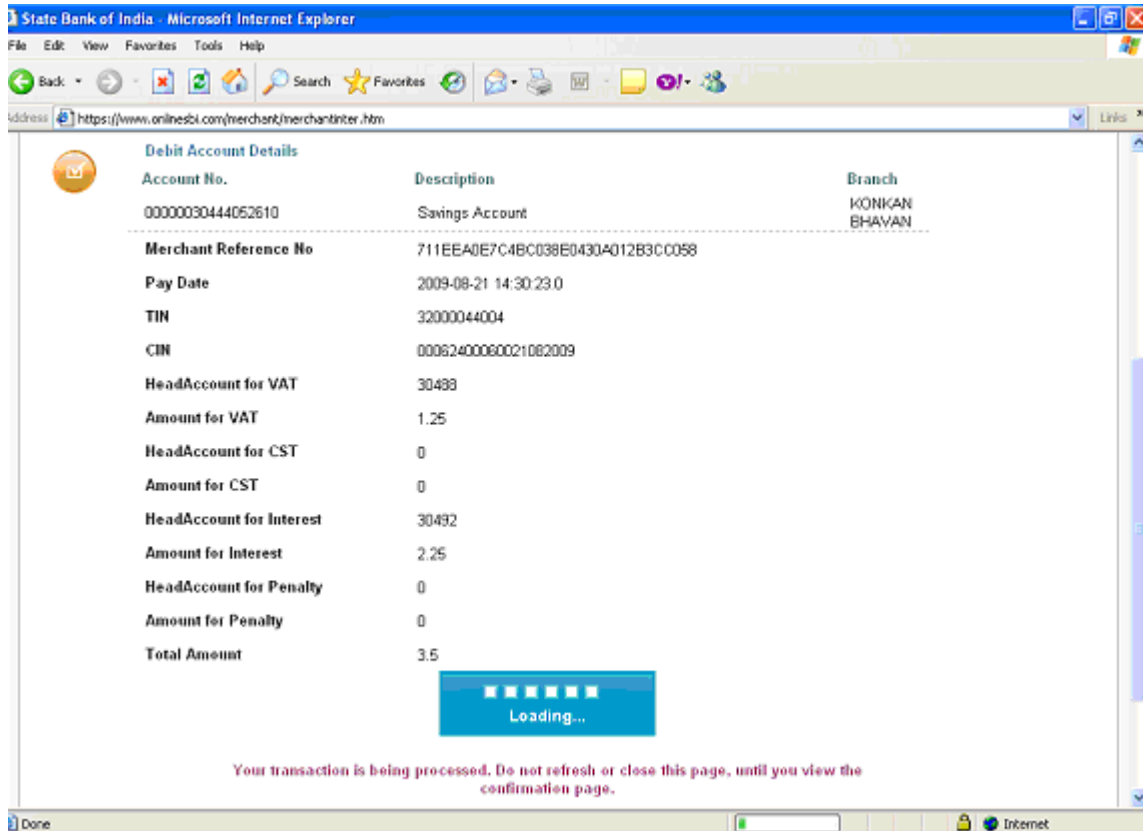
State Bank of India - Microsoft Internet Explorer

File Edit View Favorites Tools Help

Back Search Favorites

Address https://www.onlinesbi.com/merchant/merchantinter.htm Links

Debit Account Details

| Account No. | Description | Branch |
|---|---|---|
| 00000030444052610 | Savings Account | KONKAN BHAVAN |

| | |
|---|---|
| Merchant Reference No | 711EEA0E7C4BC038E0430A012B3CC058 |
| Pay Date | 2009-08-21 14:30:23.0 |
| TIN | 32000044004 |
| CIN | 00062400060021082009 |
| HeadAccount for VAT | 30488 |
| Amount for VAT | 1.25 |
| HeadAccount for CST | 0 |
| Amount for CST | 0 |
| HeadAccount for Interest | 30492 |
| Amount for Interest | 2.25 |
| HeadAccount for Penalty | 0 |
| Amount for Penalty | 0 |
| Total Amount | 3.5 |

Loading...

Your transaction is being processed. Do not refresh or close this page, until you view the confirmation page.

Done Internet